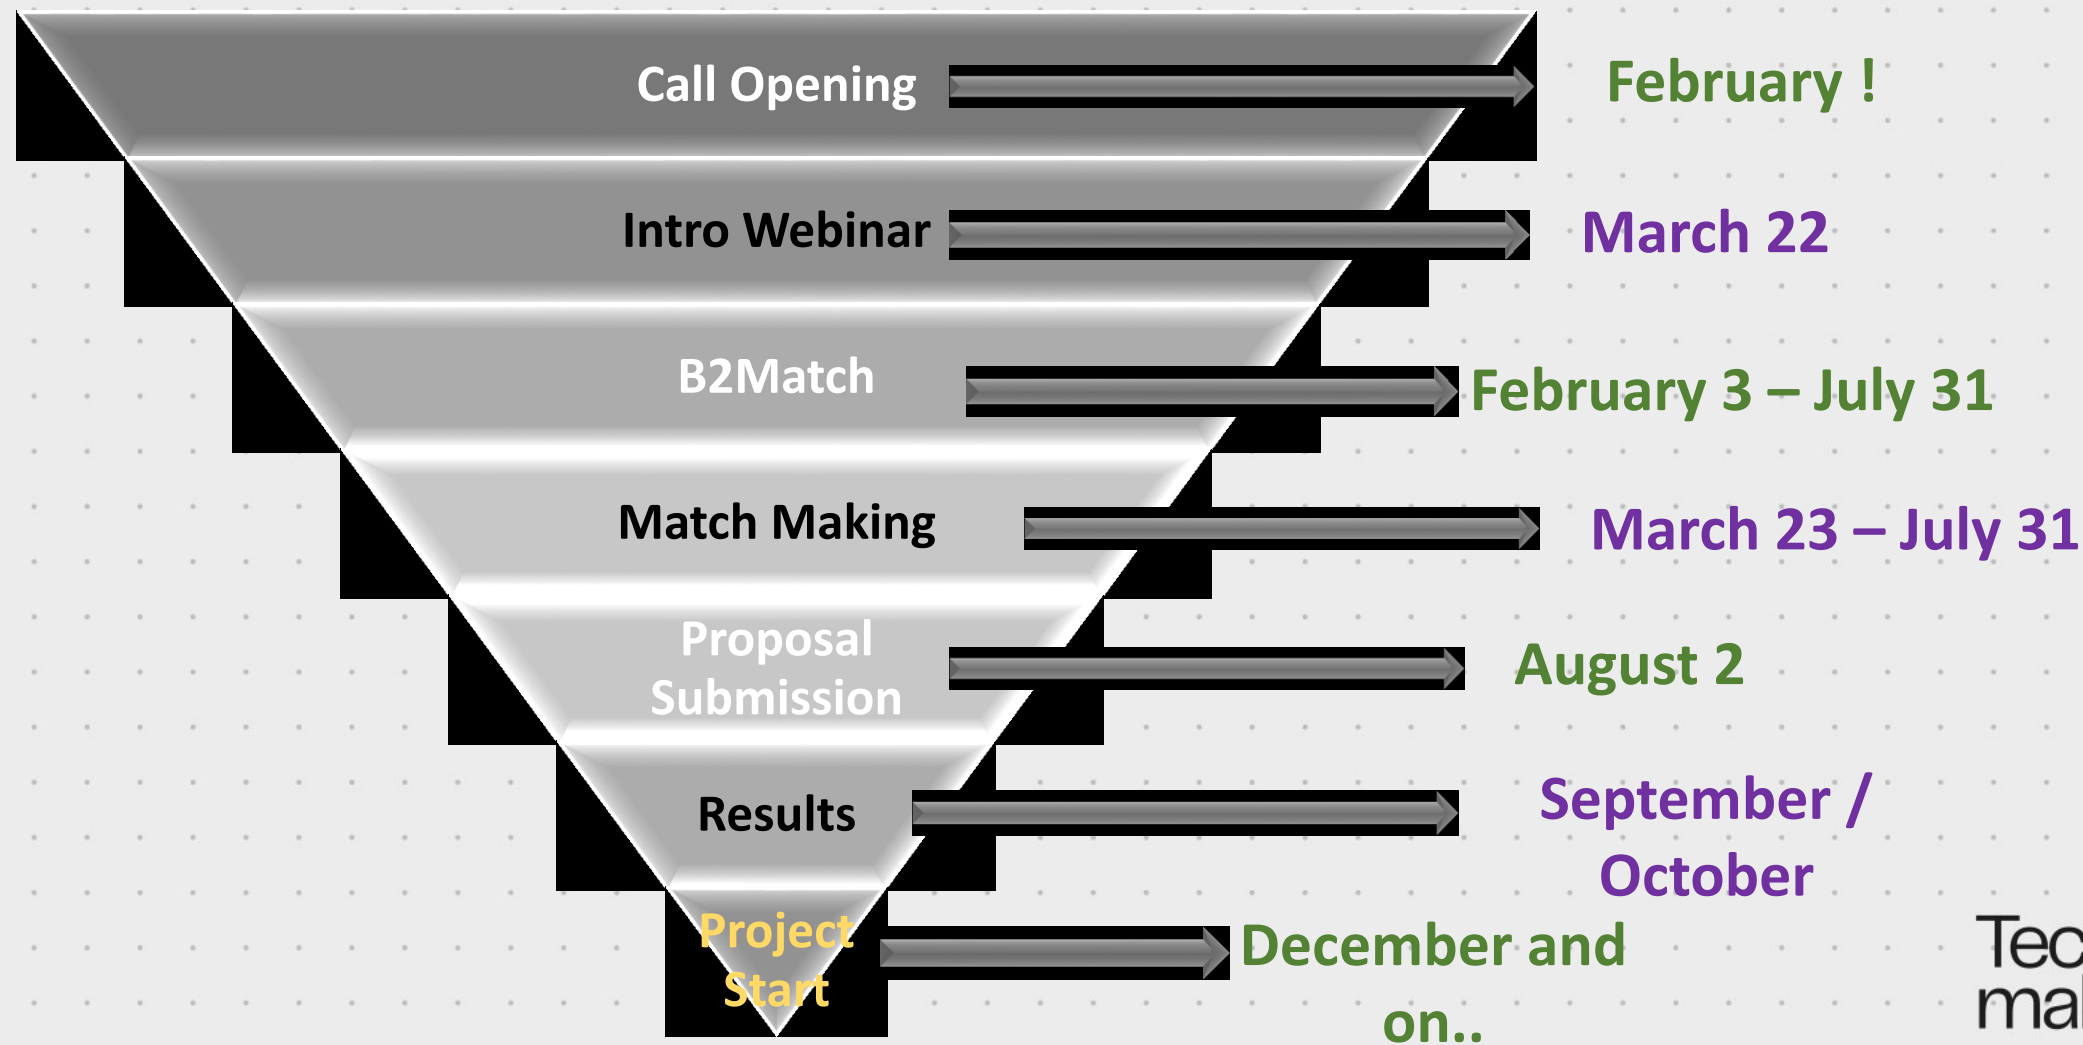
Call Opening
February !

Intro Webinar
March 22

B2Match
February 3 – July 31

Match Making
March 23 – July 31

Proposal Submission
August 2

Results
September / October

Project Start
December and on..

Tec
ma